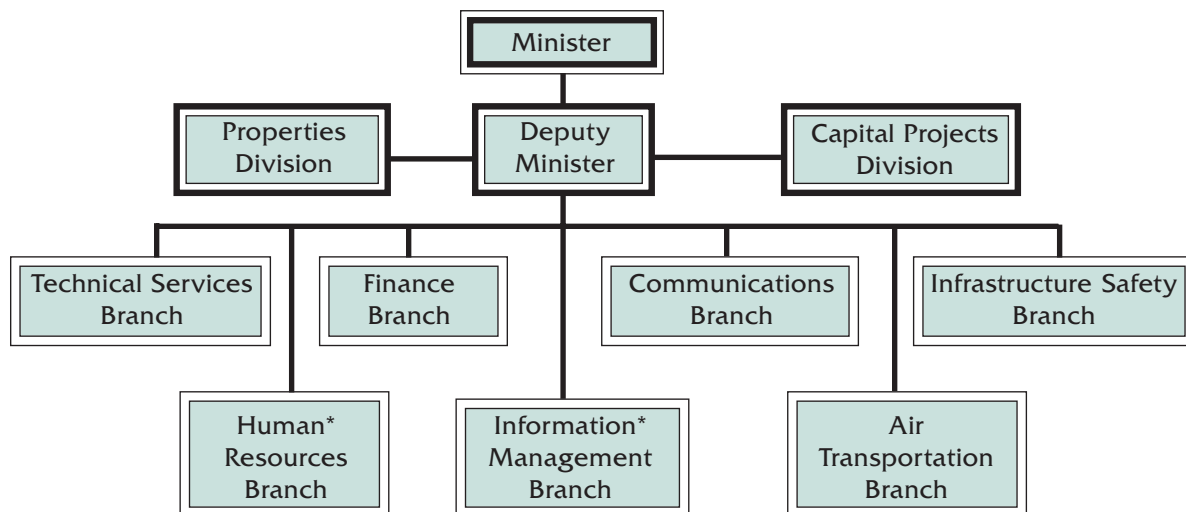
Minister

Properties Division

Deputy Minister

Capital Projects Division

Technical Services Branch

Finance Branch

Communications Branch

Infrastructure Safety Branch

Human* Resources Branch

Information* Management Branch

Air Transportation Branch